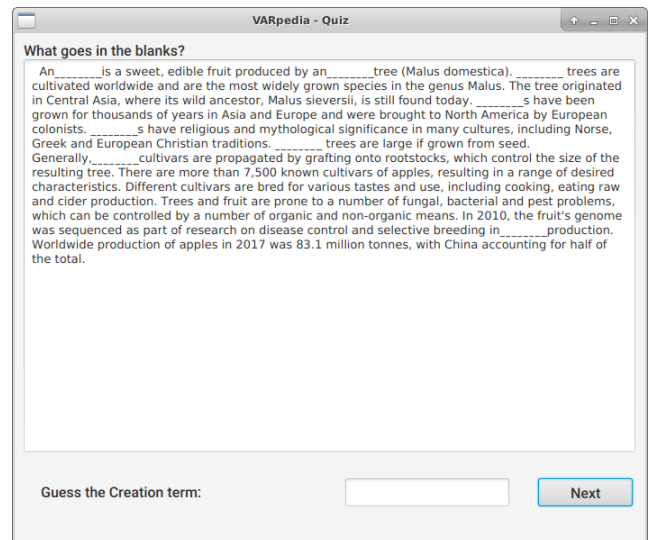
VARpedia - Quiz

What goes in the blanks?

An\_\_\_\_\_\_\_is a sweet, edible fruit produced by an\_\_\_\_\_\_\_tree (Malus domestica). \_\_\_\_\_\_\_ trees are cultivated worldwide and are the most widely grown species in the genus Malus. The tree originated in Central Asia, where its wild ancestor, Malus sieversii, is still found today. \_\_\_\_\_\_\_s have been grown for thousands of years in Asia and Europe and were brought to North America by European colonists. \_\_\_\_\_\_\_s have religious and mythological significance in many cultures, including Norse, Greek and European Christian traditions. \_\_\_\_\_\_\_ trees are large if grown from seed. Generally,\_\_\_\_\_\_\_cultivars are propagated by grafting onto rootstocks, which control the size of the resulting tree. There are more than 7,500 known cultivars of apples, resulting in a range of desired characteristics. Different cultivars are bred for various tastes and use, including cooking, eating raw and cider production. Trees and fruit are prone to a number of fungal, bacterial and pest problems, which can be controlled by a number of organic and non-organic means. In 2010, the fruit's genome was sequenced as part of research on disease control and selective breeding in\_\_\_\_\_\_\_production. Worldwide production of apples in 2017 was 83.1 million tonnes, with China accounting for half of the total.

Guess the Creation term:

Next